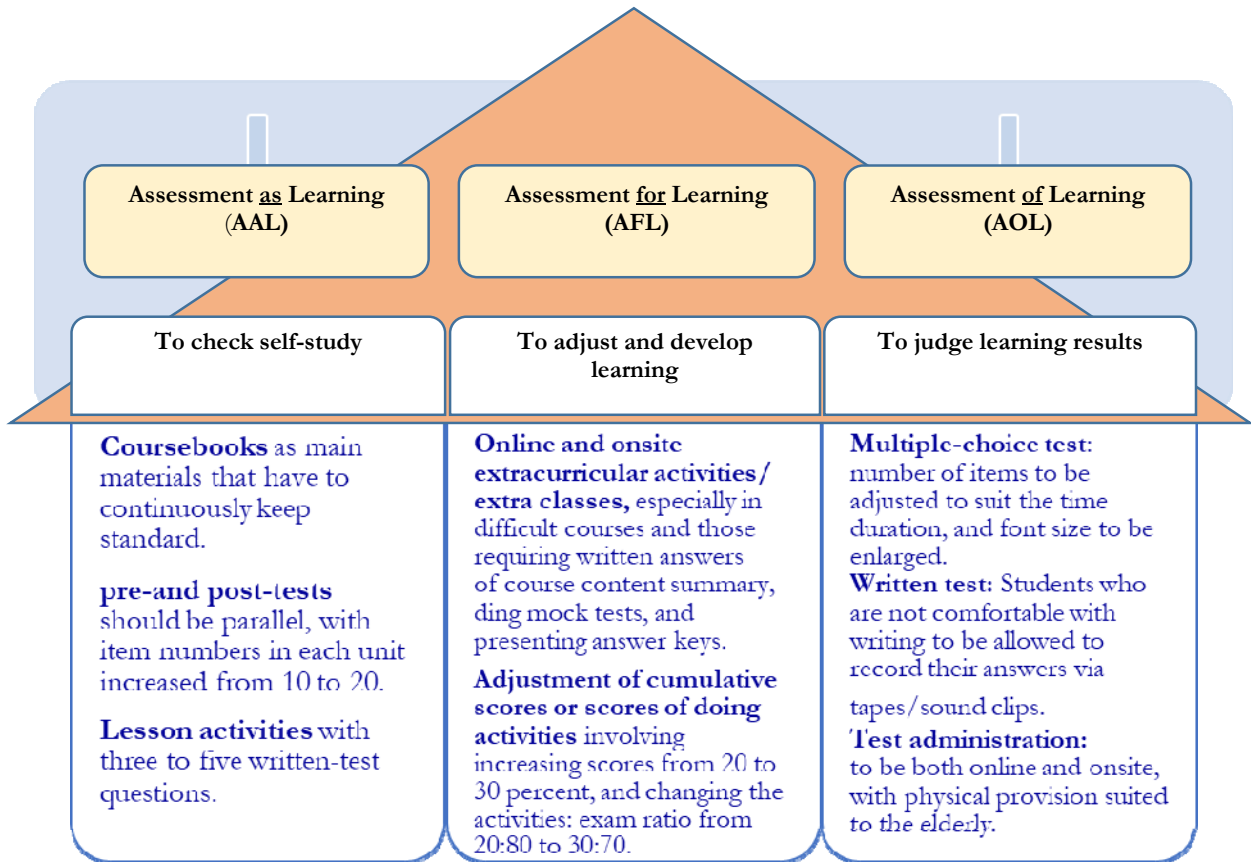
Assessment as Learning (AAL)

Assessment for Learning (AFL)

Assessment of Learning (AOL)

To check self-study

To adjust and develop learning

To judge learning results

**Coursebooks** as main materials that have to continuously keep standard.

**pre-and post-tests** should be parallel, with item numbers in each unit increased from 10 to 20.

**Lesson activities** with three to five written-test questions.

**Online and onsite extracurricular activities/ extra classes,** especially in difficult courses and those requiring written answers of course content summary, ding mock tests, and presenting answer keys.

**Adjustment of cumulative scores or scores of doing activities** involving increasing scores from 20 to 30 percent, and changing the activities: exam ratio from 20:80 to 30:70.

**Multiple-choice test**: number of items to be adjusted to suit the time duration, and font size to be enlarged.
**Written test**: Students who are not comfortable with writing to be allowed to record their answers via tapes/sound clips.
**Test administration:** to be both online and onsite, with physical provision suited to the elderly.